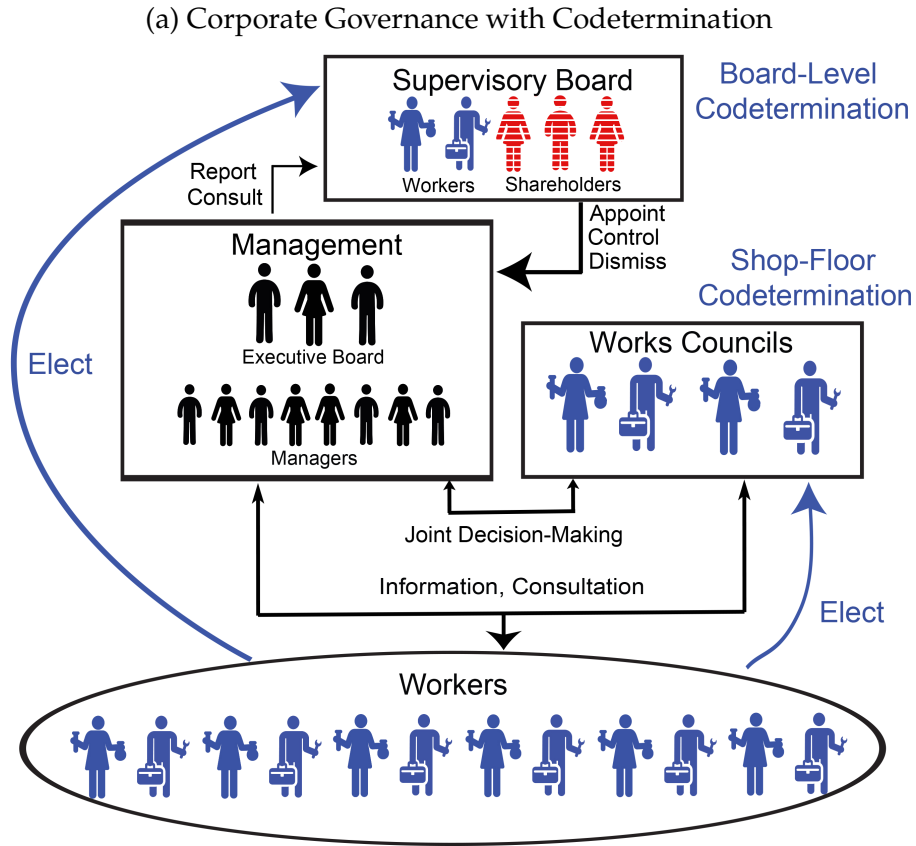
(a) Corporate Governance with Codetermination

Supervisory Board

Workers

Shareholders

Board-Level Codetermination

Report Consult

Appoint Control Dismiss

Management

Executive Board

Managers

Shop-Floor Codetermination

Works Councils

Elect

Joint Decision-Making

Information, Consultation

Elect

Workers